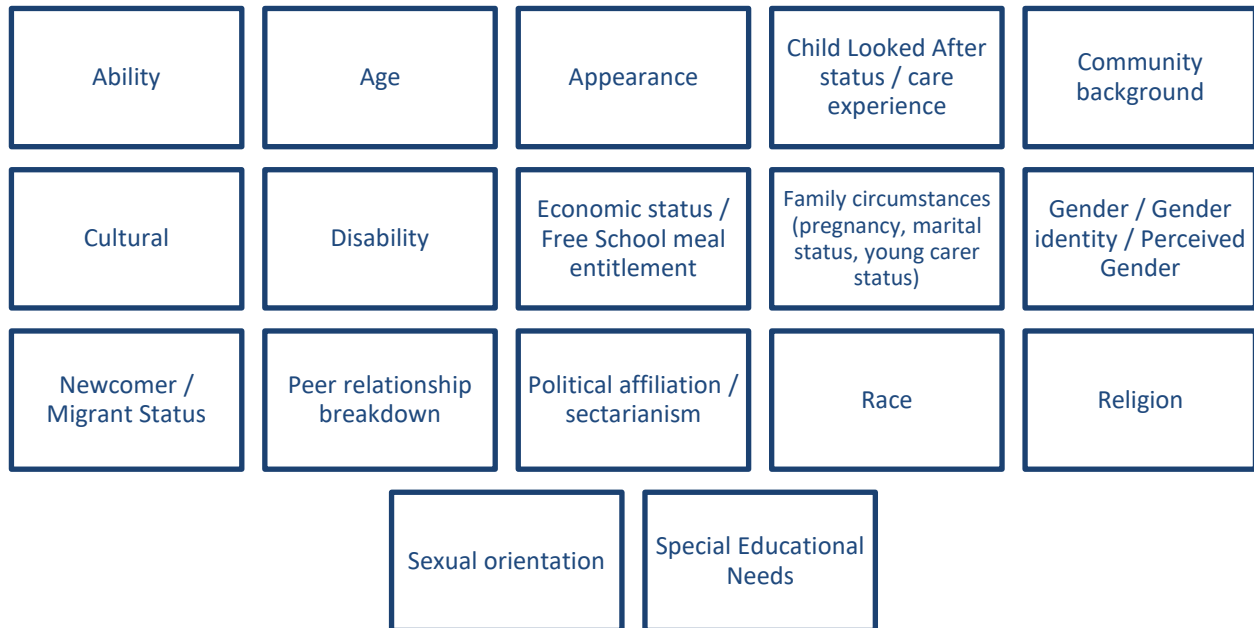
Ability

Age

Appearance

Child Looked After status / care experience

Community background

Cultural

Disability

Economic status / Free School meal entitlement

Family circumstances (pregnancy, marital status, young carer status)

Gender / Gender identity / Perceived Gender

Newcomer / Migrant Status

Peer relationship breakdown

Political affiliation / sectarianism

Race

Religion

Sexual orientation

Special Educational Needs